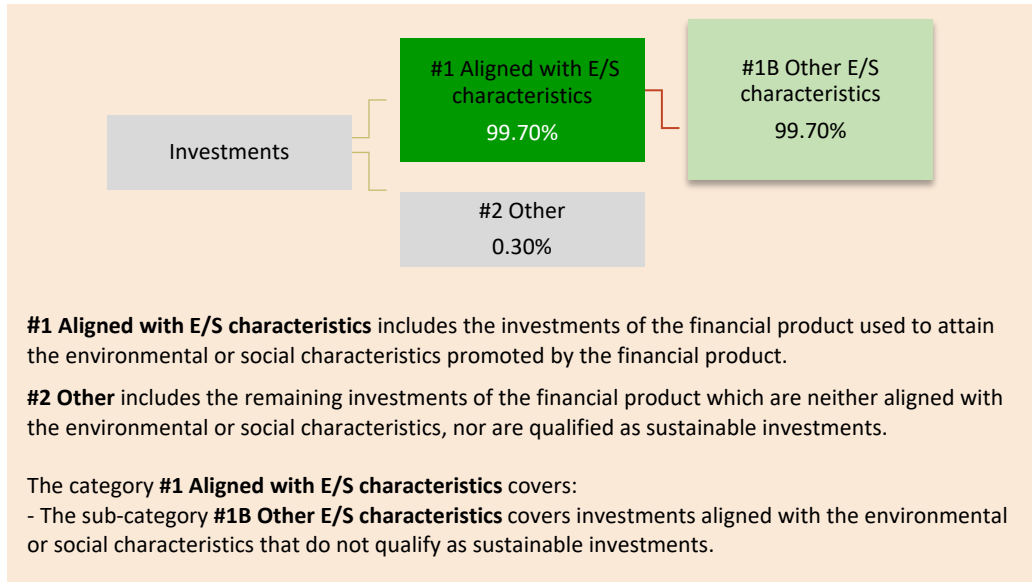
Investments

#1 Aligned with E/S characteristics
99.70%

#1B Other E/S characteristics
99.70%

#2 Other
0.30%

**#1 Aligned with E/S characteristics** includes the investments of the financial product used to attain the environmental or social characteristics promoted by the financial product.

**#2 Other** includes the remaining investments of the financial product which are neither aligned with the environmental or social characteristics, nor are qualified as sustainable investments.

The category **#1 Aligned with E/S characteristics** covers:
- The sub-category **#1B Other E/S characteristics** covers investments aligned with the environmental or social characteristics that do not qualify as sustainable investments.